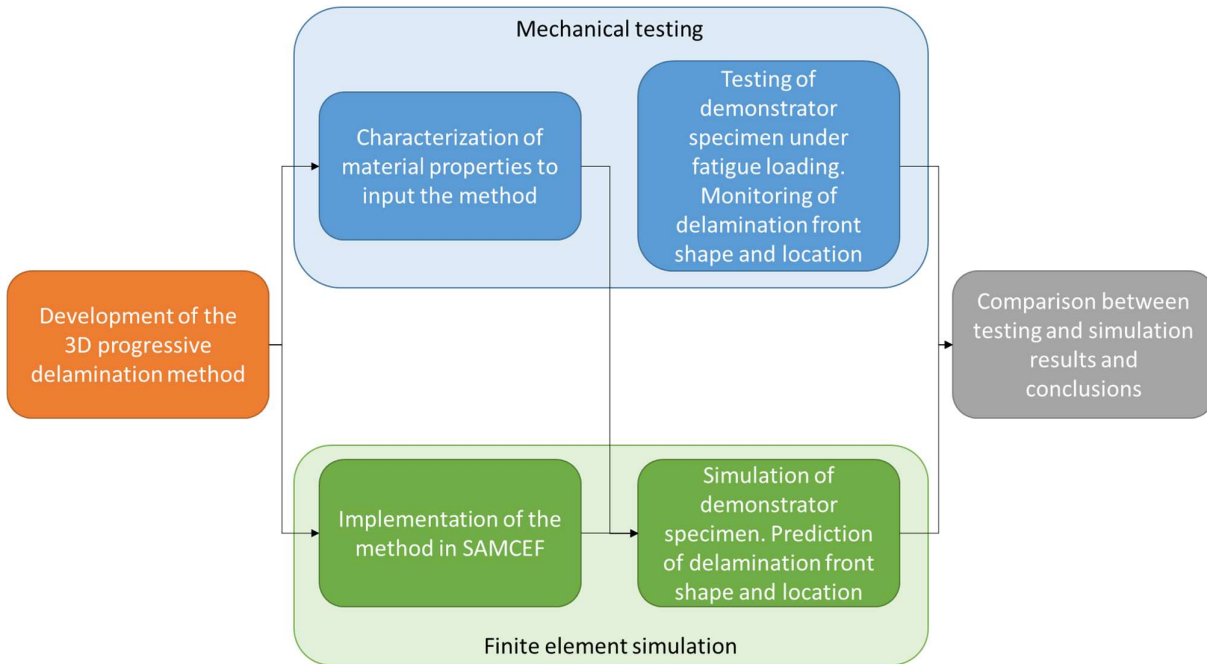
Development of the 3D progressive delamination method

Mechanical testing

Characterization of material properties to input the method

Testing of demonstrator specimen under fatigue loading. Monitoring of delamination front shape and location

Implementation of the method in SAMCEF

Simulation of demonstrator specimen. Prediction of delamination front shape and location

Finite element simulation

Comparison between testing and simulation results and conclusions